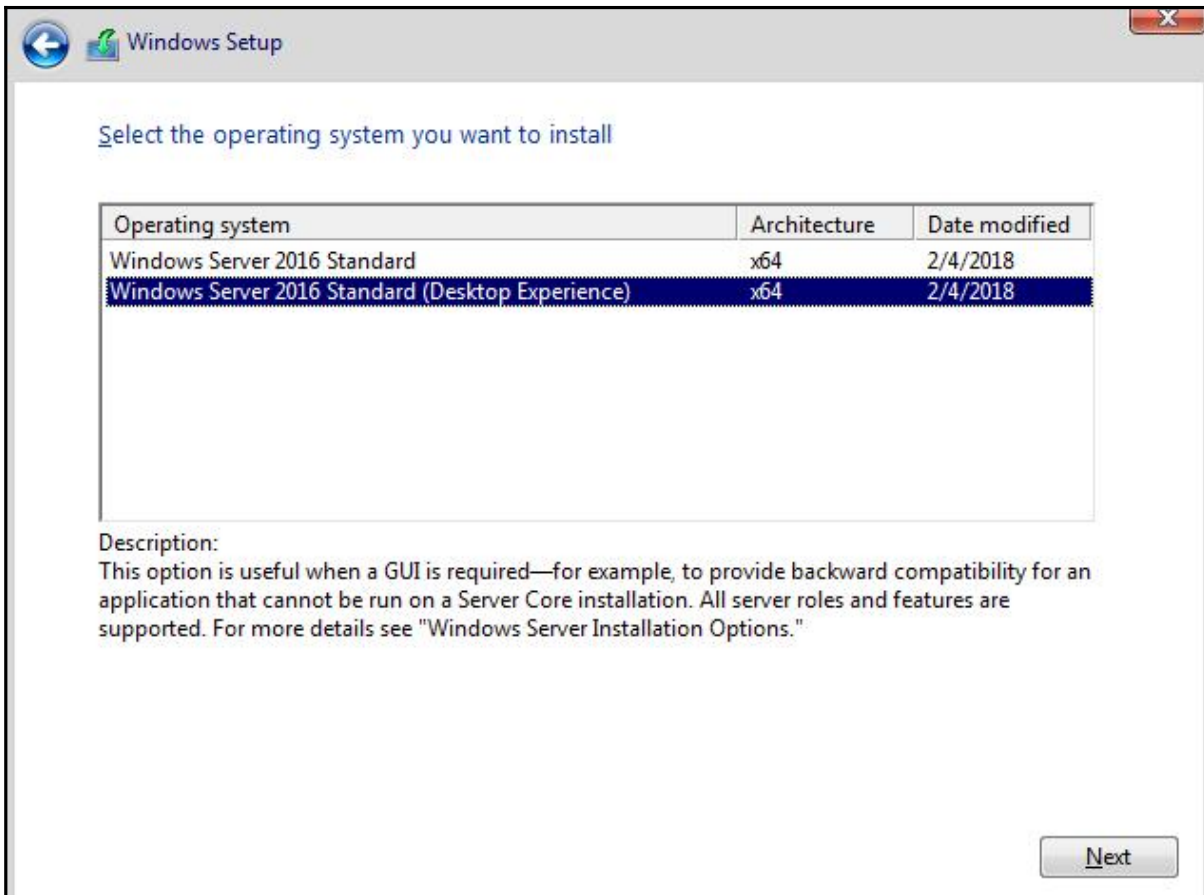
Windows Setup

Select the operating system you want to install

| Operating system | Architecture | Date modified |
|---|---|---|
| Windows Server 2016 Standard | x64 | 2/4/2018 |
| Windows Server 2016 Standard (Desktop Experience) | x64 | 2/4/2018 |

Description:
This option is useful when a GUI is required—for example, to provide backward compatibility for an application that cannot be run on a Server Core installation. All server roles and features are supported. For more details see "Windows Server Installation Options."

Next